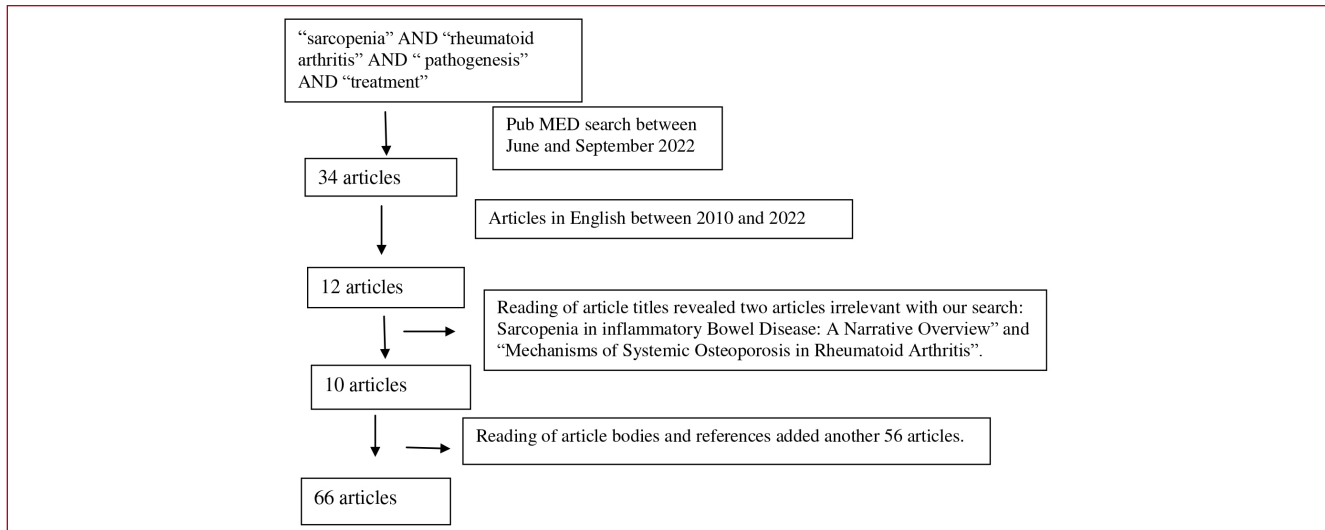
“sarcopenia” AND “rheumatoid arthritis” AND “ pathogenesis” AND “treatment”

Pub MED search between June and September 2022

34 articles

Articles in English between 2010 and 2022

12 articles

Reading of article titles revealed two articles irrelevant with our search: Sarcopenia in inflammatory Bowel Disease: A Narrative Overview” and “Mechanisms of Systemic Osteoporosis in Rheumatoid Arthritis”.

10 articles

Reading of article bodies and references added another 56 articles.

66 articles